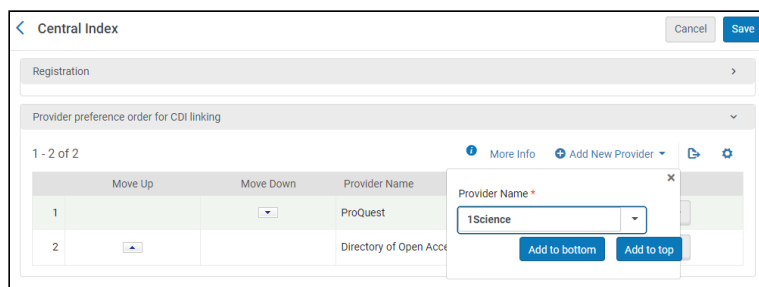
Central Index

Cancel Save

Registration

Provider preference order for CDI linking

1 - 2 of 2

More Info Add New Provider

| | Move Up | Move Down | Provider Name |
|---|---|---|---|
| 1 | | | ProQuest |
| 2 | | | Directory of Open Acce |

Provider Name *

1Science

Add to bottom Add to top